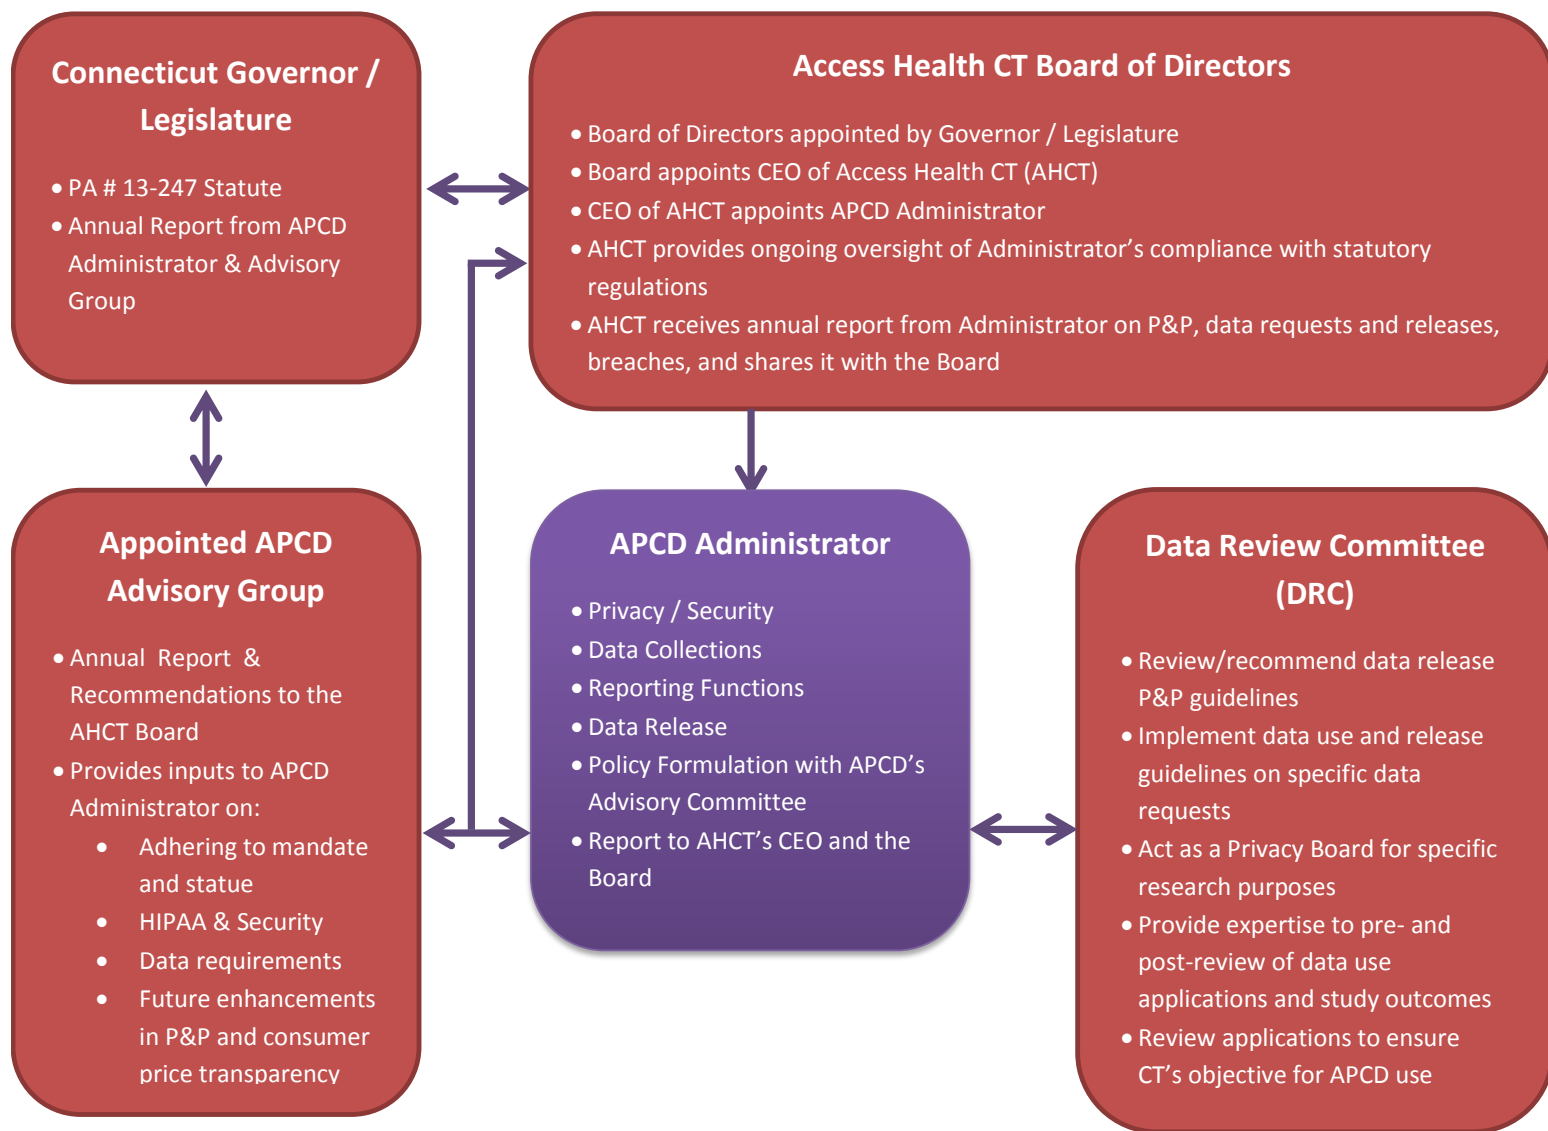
Connecticut Governor / Legislature

- PA # 13-247 Statute
- Annual Report from APCD Administrator & Advisory Group

Access Health CT Board of Directors

- Board of Directors appointed by Governor / Legislature
- Board appoints CEO of Access Health CT (AHCT)
- CEO of AHCT appoints APCD Administrator
- AHCT provides ongoing oversight of Administrator's compliance with statutory regulations
- AHCT receives annual report from Administrator on P&P, data requests and releases, breaches, and shares it with the Board

Appointed APCD Advisory Group

- Annual Report & Recommendations to the AHCT Board
- Provides inputs to APCD Administrator on:
  - Adhering to mandate and statue
  - HIPAA & Security
  - Data requirements
  - Future enhancements in P&P and consumer price transparency

APCD Administrator

- Privacy / Security
- Data Collections
- Reporting Functions
- Data Release
- Policy Formulation with APCD's Advisory Committee
- Report to AHCT's CEO and the Board

Data Review Committee (DRC)

- Review/recommend data release P&P guidelines
- Implement data use and release guidelines on specific data requests
- Act as a Privacy Board for specific research purposes
- Provide expertise to pre- and post-review of data use applications and study outcomes
- Review applications to ensure CT's objective for APCD use